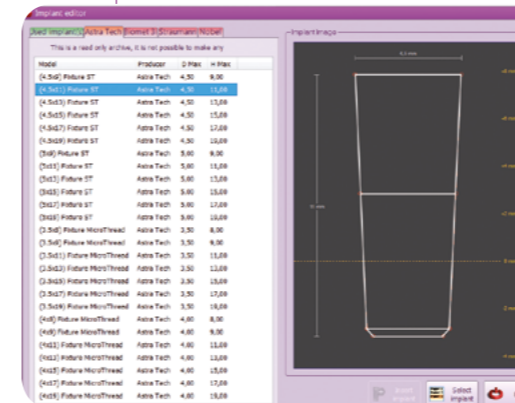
Implant editor

Red implant | Astra Tech | Biomet 3i | Straumann | Nobel

This is a read only archive, it is not possible to make any

| Model | Producer | D Max | H Max |
|---|---|---|---|
| (4.5x9) Fixture ST | Astra Tech | 4,50 | 9,00 |
| (4.5x11) Fixture ST | Astra Tech | 4,50 | 11,00 |
| (4.5x13) Fixture ST | Astra Tech | 4,50 | 13,00 |
| (4.5x15) Fixture ST | Astra Tech | 4,50 | 15,00 |
| (4.5x17) Fixture ST | Astra Tech | 4,50 | 17,00 |
| (4.5x19) Fixture ST | Astra Tech | 4,50 | 19,00 |
| (5x9) Fixture ST | Astra Tech | 5,00 | 9,00 |
| (5x11) Fixture ST | Astra Tech | 5,00 | 11,00 |
| (5x13) Fixture ST | Astra Tech | 5,00 | 13,00 |
| (5x15) Fixture ST | Astra Tech | 5,00 | 15,00 |
| (5x17) Fixture ST | Astra Tech | 5,00 | 17,00 |
| (5x19) Fixture ST | Astra Tech | 5,00 | 19,00 |
| (3.5x8) Fixture MicroThread | Astra Tech | 3,50 | 8,00 |
| (3.5x9) Fixture MicroThread | Astra Tech | 3,50 | 9,00 |
| (3.5x11) Fixture MicroThread | Astra Tech | 3,50 | 11,00 |
| (3.5x13) Fixture MicroThread | Astra Tech | 3,50 | 13,00 |
| (3.5x15) Fixture MicroThread | Astra Tech | 3,50 | 15,00 |
| (3.5x17) Fixture MicroThread | Astra Tech | 3,50 | 17,00 |
| (3.5x19) Fixture MicroThread | Astra Tech | 3,50 | 19,00 |
| (4x8) Fixture MicroThread | Astra Tech | 4,00 | 8,00 |
| (4x9) Fixture MicroThread | Astra Tech | 4,00 | 9,00 |
| (4x11) Fixture MicroThread | Astra Tech | 4,00 | 11,00 |
| (4x13) Fixture MicroThread | Astra Tech | 4,00 | 13,00 |
| (4x15) Fixture MicroThread | Astra Tech | 4,00 | 15,00 |
| (4x17) Fixture MicroThread | Astra Tech | 4,00 | 17,00 |
| (4x19) Fixture MicroThread | Astra Tech | 4,00 | 19,00 |

Implant image

4,5 mm

11 mm

Insert implant

Select implant